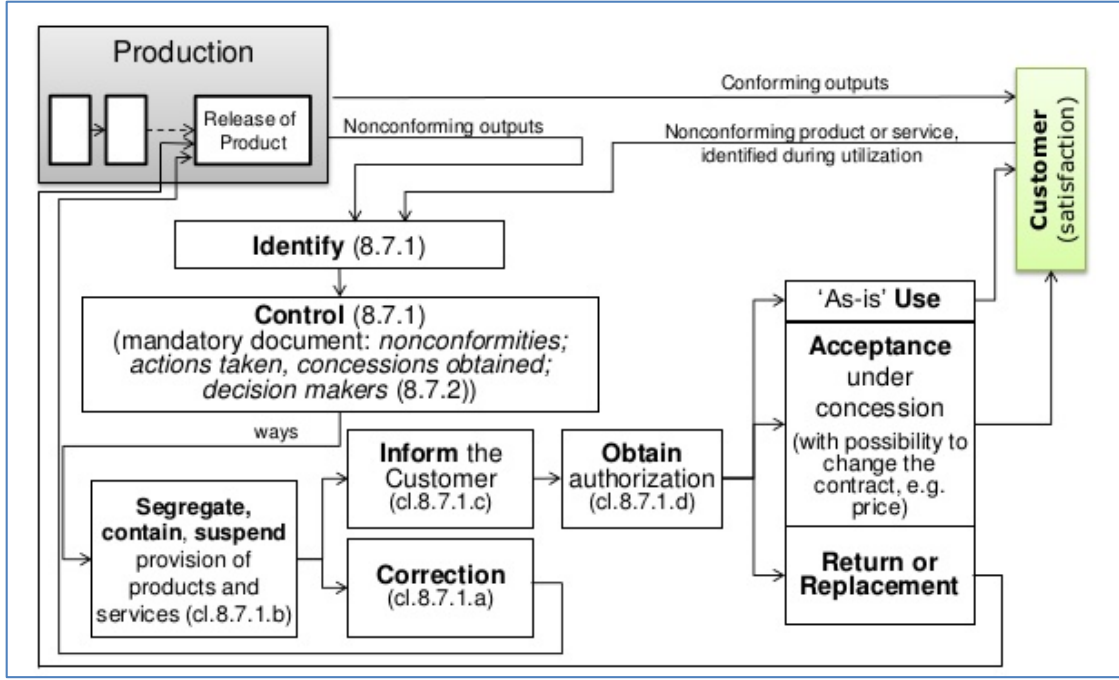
Production

Release of Product

Conforming outputs

Nonconforming outputs

Nonconforming product or service, identified during utilization

Customer (satisfaction)

Identify (8.7.1)

Control (8.7.1) (mandatory document: *nonconformities; actions taken, concessions obtained; decision makers* (8.7.2))

ways

'As-is' Use

Acceptance under concession (with possibility to change the contract, e.g. price)

Inform the Customer (cl.8.7.1.c)

Obtain authorization (cl.8.7.1.d)

Segregate, contain, suspend provision of products and services (cl.8.7.1.b)

Correction (cl.8.7.1.a)

Return or Replacement